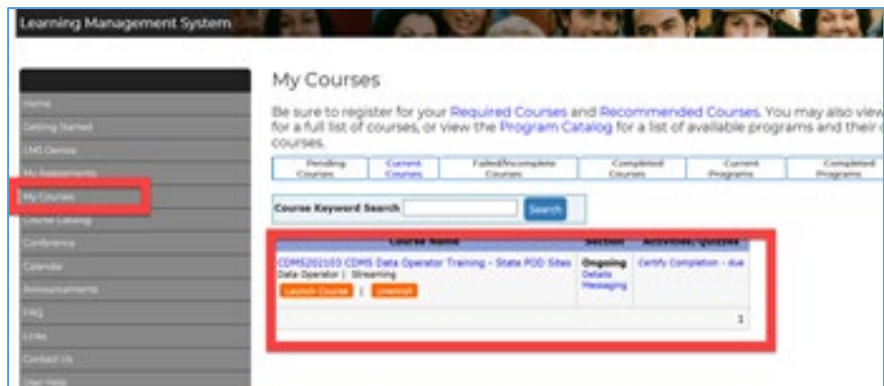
Learning Management System

Home
Getting Started
LMS Demos
My Assessments
My Courses
Course Catalog
Conference
Calendar
Announcements
FAQ
Links
Contact Us
User Help

My Courses

Be sure to register for your Required Courses and Recommended Courses. You may also view for a full list of courses, or view the Program Catalog for a list of available programs and their courses.

| Pending Courses | Current Courses | Failed/Incomplete Courses | Completed Courses | Current Programs | Completed Programs |
|---|---|---|---|---|---|

Course Keyword Search [ ] Search

| Course Name | Section | Activities/Quizzes |
|---|---|---|
| CDMS202103 CDMS Data Operator Training - State POD Sites Data Operator \| Streaming Launch Course \| Unenroll | Ongoing Details Messaging | Certify Completion - due |

1